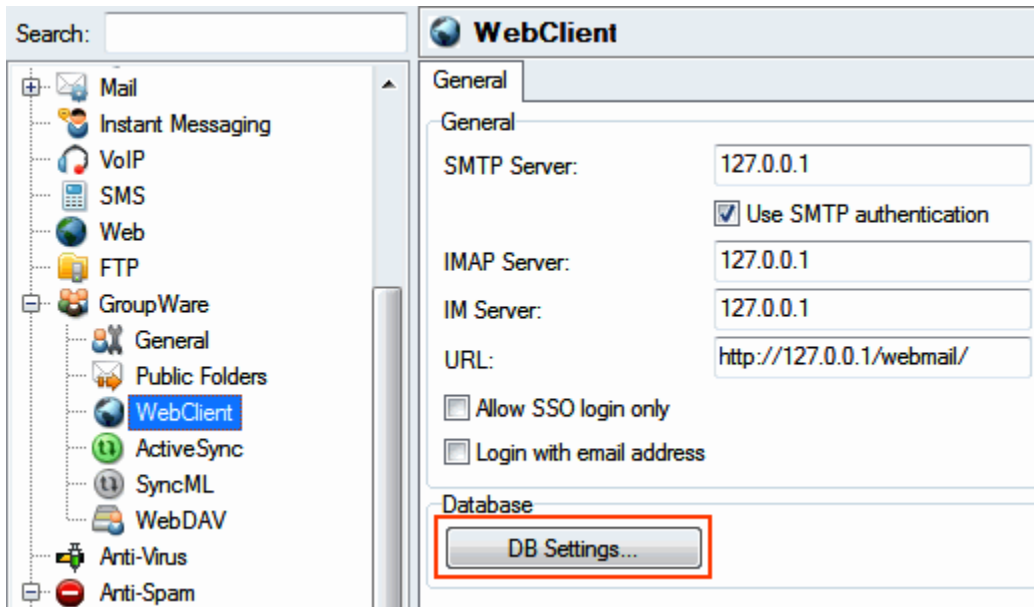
Search:

Mail
Instant Messaging
VoIP
SMS
Web
FTP
GroupWare
General
Public Folders
WebClient
ActiveSync
SyncML
WebDAV
Anti-Virus
Anti-Spam

WebClient

General

General

SMTP Server: 127.0.0.1

Use SMTP authentication

IMAP Server: 127.0.0.1

IM Server: 127.0.0.1

URL: http://127.0.0.1/webmail/

Allow SSO login only

Login with email address

Database

DB Settings...